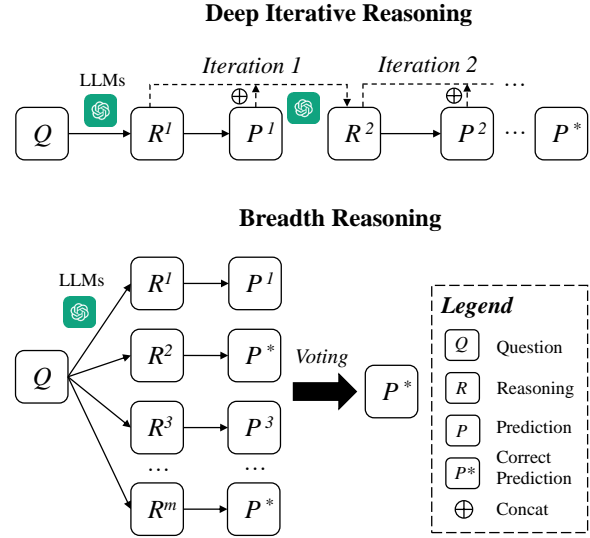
Deep Iterative Reasoning

LLMs

Iteration 1

Iteration 2

…

$Q$

$R^1$

$\oplus$

$P^1$

$R^2$

$\oplus$

$P^2$

…

$P^*$

Breadth Reasoning

LLMs

$R^1$

$P^1$

$R^2$

$P^*$

$Q$

Voting

$P^*$

$R^3$

$P^3$

…

…

$R^m$

$P^*$

Legend

$Q$ Question

$R$ Reasoning

$P$ Prediction

$P^*$ Correct Prediction

$\oplus$ Concat